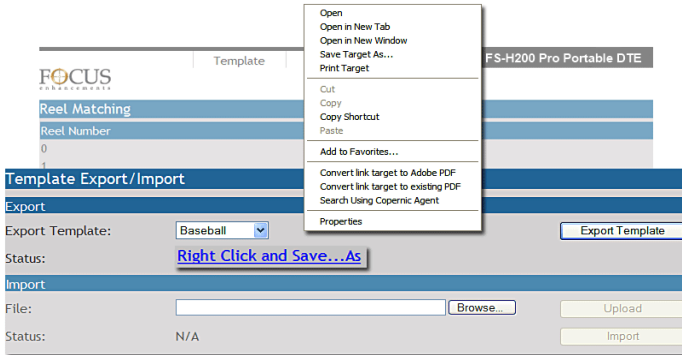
Open
Open in New Tab
Open in New Window
Save Target As...
Print Target

Cut
Copy
Copy Shortcut
Paste

Add to Favorites...

Convert link target to Adobe PDF
Convert link target to existing PDF
Search Using Copernic Agent

Properties

Template

FS-H200 Pro Portable DTE

FOCUS
enhancements

Reel Matching

Reel Number

0

1

Template Export/Import

Export

Export Template: Baseball

Export Template

Status: Right Click and Save...As

Import

File: Browse...

Upload

Status: N/A

Import